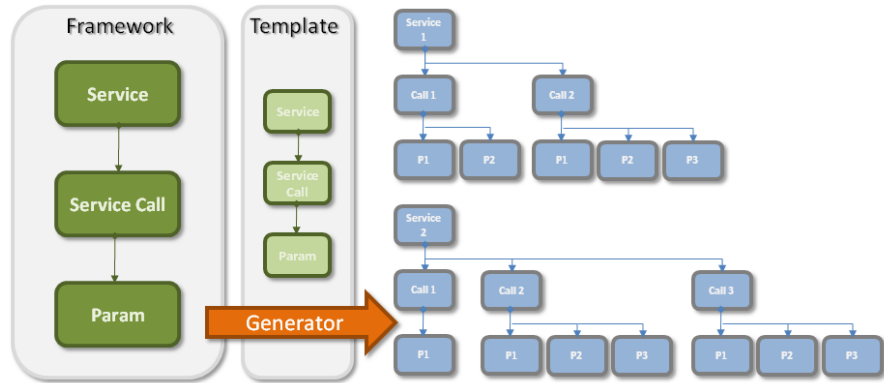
Framework

Service

Service Call

Param

Template

Service

Service Call

Param

Generator

Service 1

Call 1

Call 2

P1

P2

P1

P2

P3

Service 2

Call 1

Call 2

Call 3

P1

P1

P2

P3

P1

P2

P3